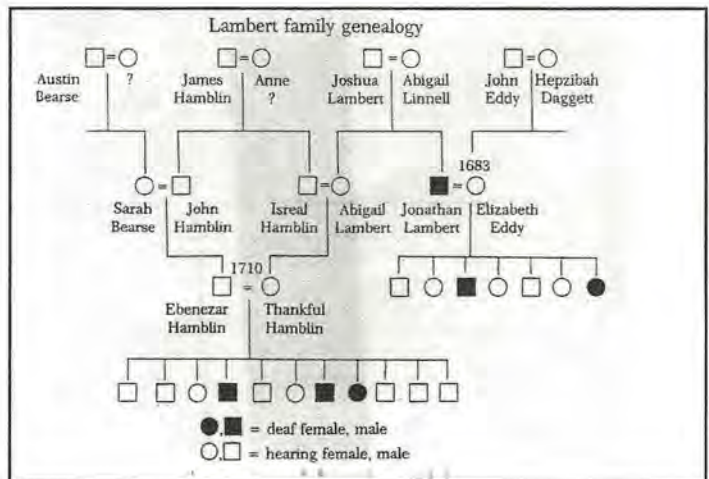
Lambert family genealogy

Austin Bearse

?

James Hamblin

Anne ?

Joshua Lambert

Abigail Linnell

John Eddy

Hepzibah Daggett

1683

Sarah Bearse

John Hamblin

Isreal Hamblin

Abigail Lambert

Jonathan Lambert

Elizabeth Eddy

1710

Ebenezar Hamblin

Thankful Hamblin

= deaf female, male

= hearing female, male